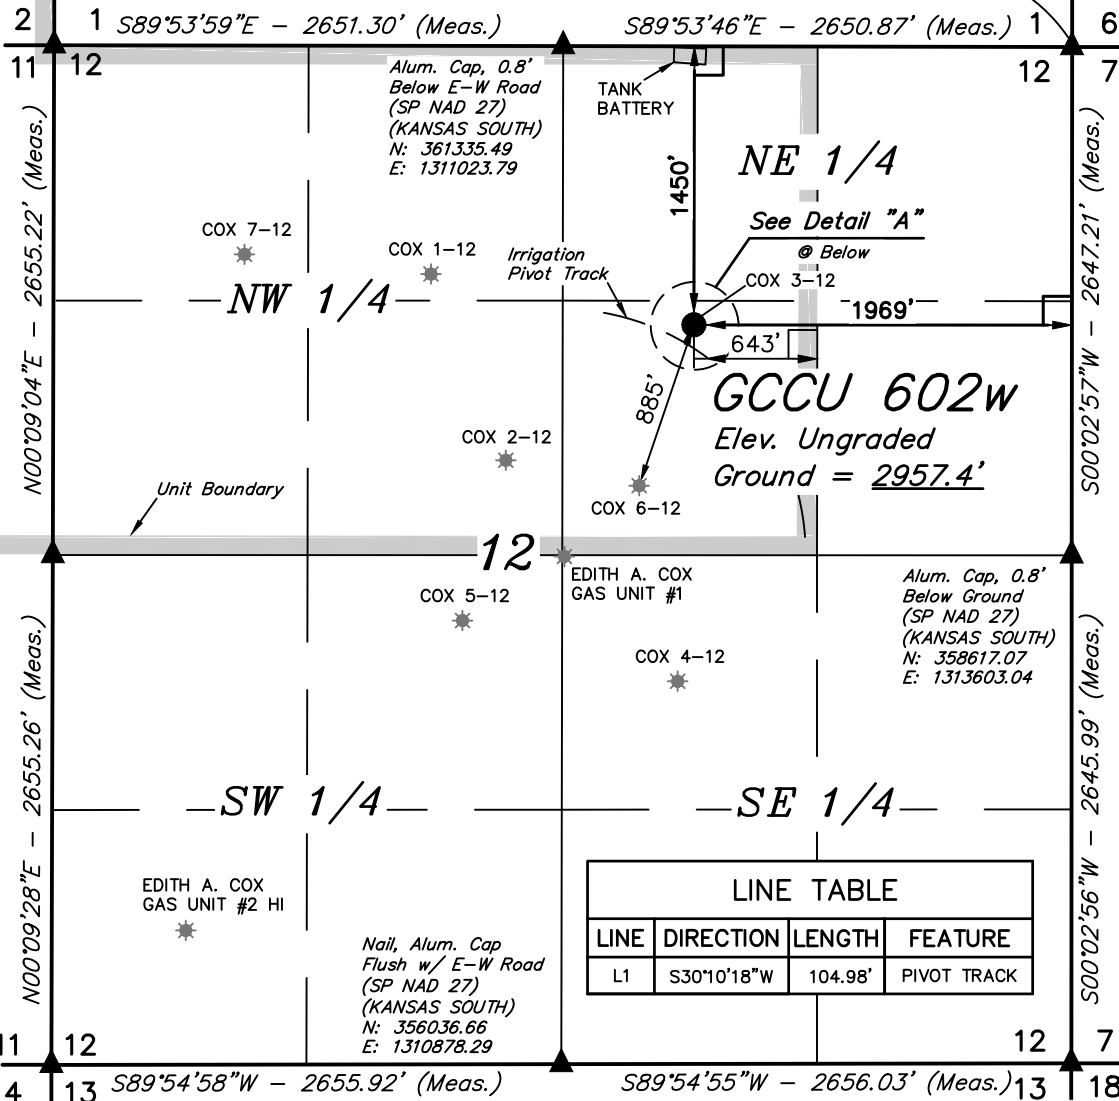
2 | 1 S89°53'59"E – 2651.30' (Meas.) | S89°53'46"E – 2650.87' (Meas.) 1 | 6

11 12 | 12 7

Alum. Cap, 0.8' Below E–W Road (SP NAD 27) (KANSAS SOUTH) N: 361335.49 E: 1311023.79

TANK BATTERY

1450'

NE 1/4

See Detail "A" @ Below

N00°09'04"E – 2655.22' (Meas.)

S00°02'57"W – 2647.21' (Meas.)

COX 7–12

COX 1–12

Irrigation Pivot Track

COX 3–12

NW 1/4

1969'

643'

885'

GCCU 602w
Elev. Ungraded
Ground = 2957.4'

COX 2–12

Unit Boundary

COX 6–12

12

EDITH A. COX GAS UNIT #1

COX 5–12

Alum. Cap, 0.8' Below Ground (SP NAD 27) (KANSAS SOUTH) N: 358617.07 E: 1313603.04

COX 4–12

N00°09'28"E – 2655.26' (Meas.)

S00°02'56"W – 2645.99' (Meas.)

SW 1/4

SE 1/4

LINE TABLE

| LINE | DIRECTION | LENGTH | FEATURE |
|---|---|---|---|
| L1 | S30°10'18"W | 104.98' | PIVOT TRACK |

EDITH A. COX GAS UNIT #2 HI

Nail, Alum. Cap Flush w/ E–W Road (SP NAD 27) (KANSAS SOUTH) N: 356036.66 E: 1310878.29

11 12 | 12 7

4 13 S89°54'58"W – 2655.92' (Meas.) | S89°54'55"W – 2656.03' (Meas.) 13 | 18